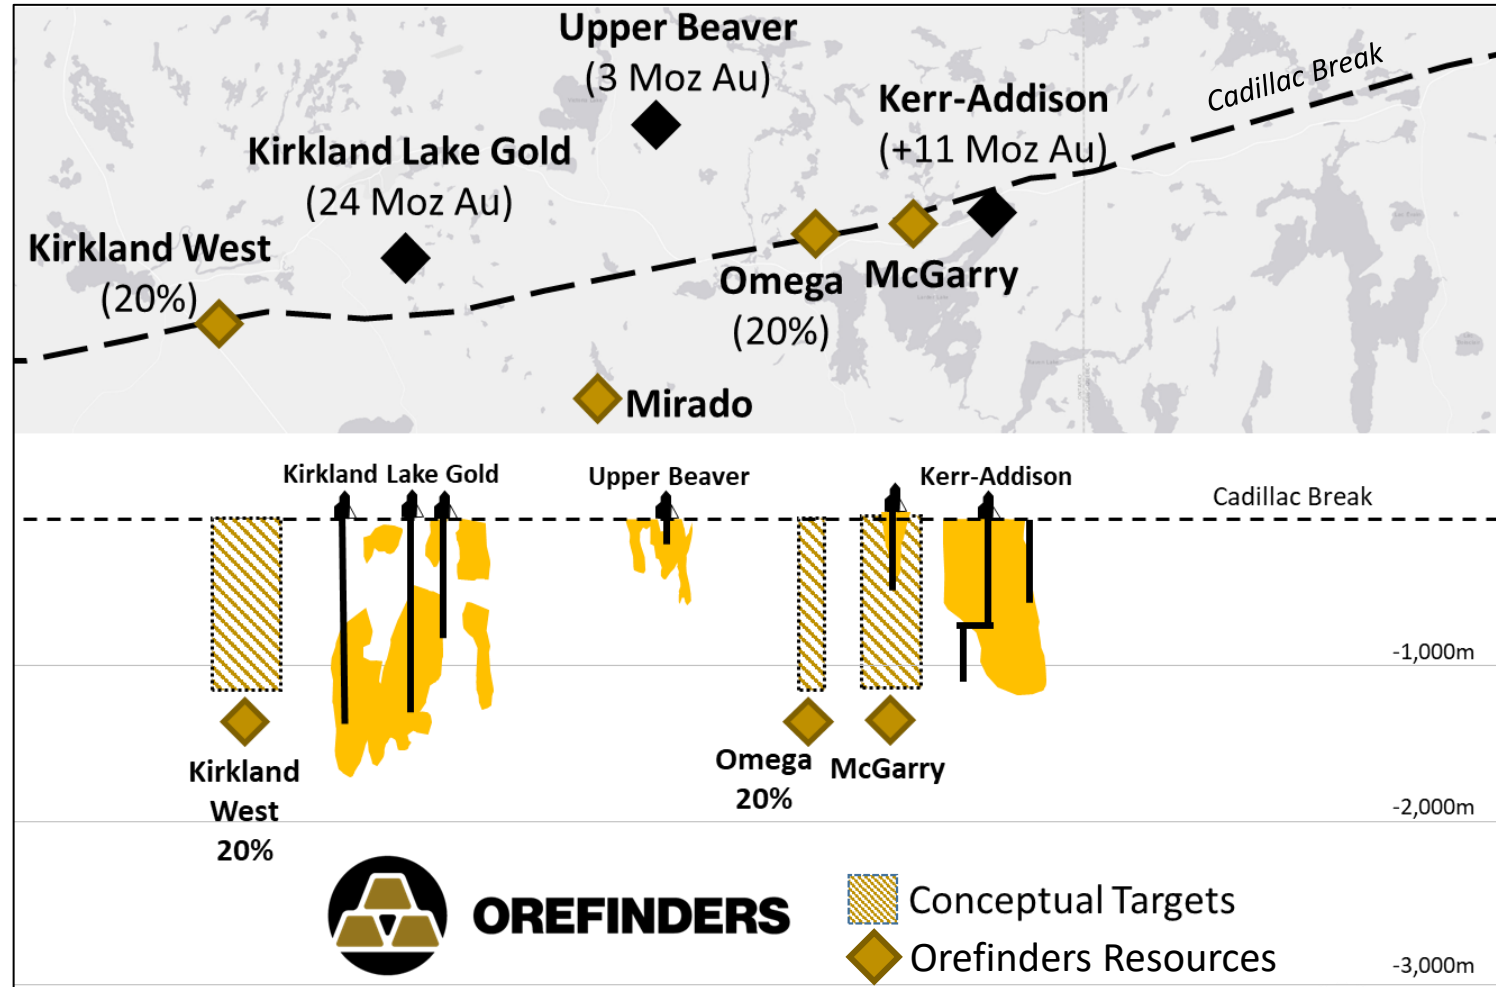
Upper Beaver
(3 Moz Au)

Cadillac Break

Kerr-Addison
(+11 Moz Au)

Kirkland Lake Gold
(24 Moz Au)

Kirkland West
(20%)

Omega
(20%)

McGarry

Mirado

Kirkland Lake Gold

Upper Beaver

Kerr-Addison

Cadillac Break

-1,000m

Kirkland
West
20%

Omega
20%

McGarry

-2,000m

OREFINDERS

Conceptual Targets

Orefinders Resources

-3,000m